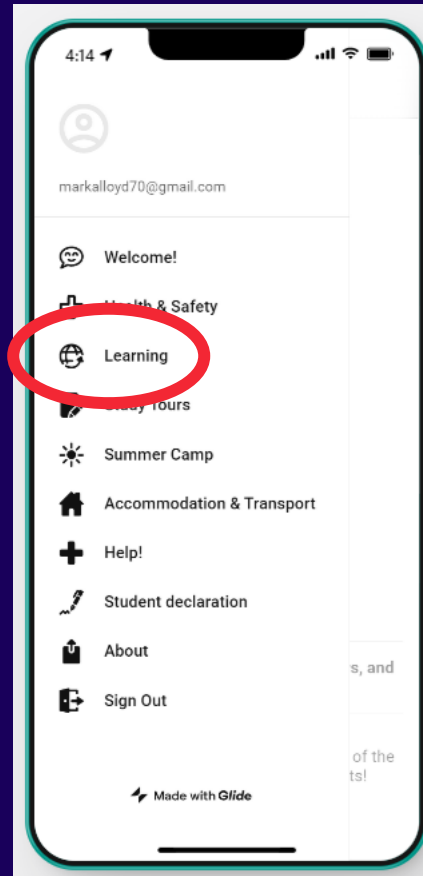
4:14

markalloyd70@gmail.com

Welcome!

Health & Safety

Learning

Study Tours

Summer Camp

Accommodation & Transport

Help!

Student declaration

About

Sign Out

Made with Glide

s, and

of the
ts!